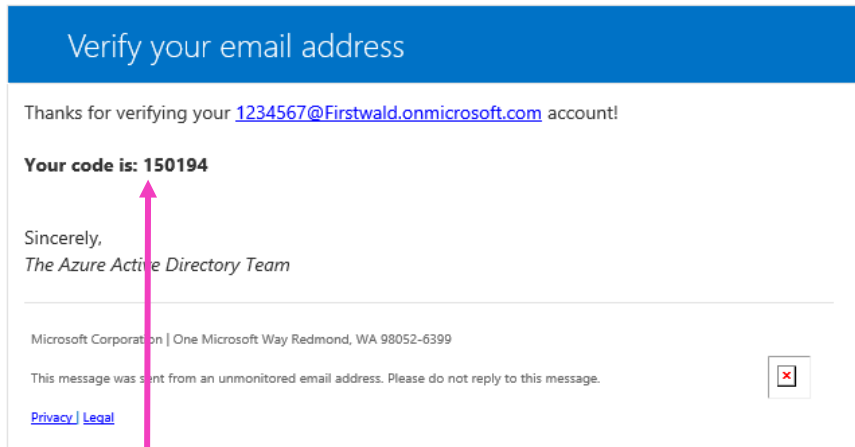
Verify your email address

Thanks for verifying your 1234567@Firstwald.onmicrosoft.com account!

**Your code is: 150194**

Sincerely,
*The Azure Active Directory Team*

Microsoft Corporation | One Microsoft Way Redmond, WA 98052-6399

This message was sent from an unmonitored email address. Please do not reply to this message.

Privacy | Legal